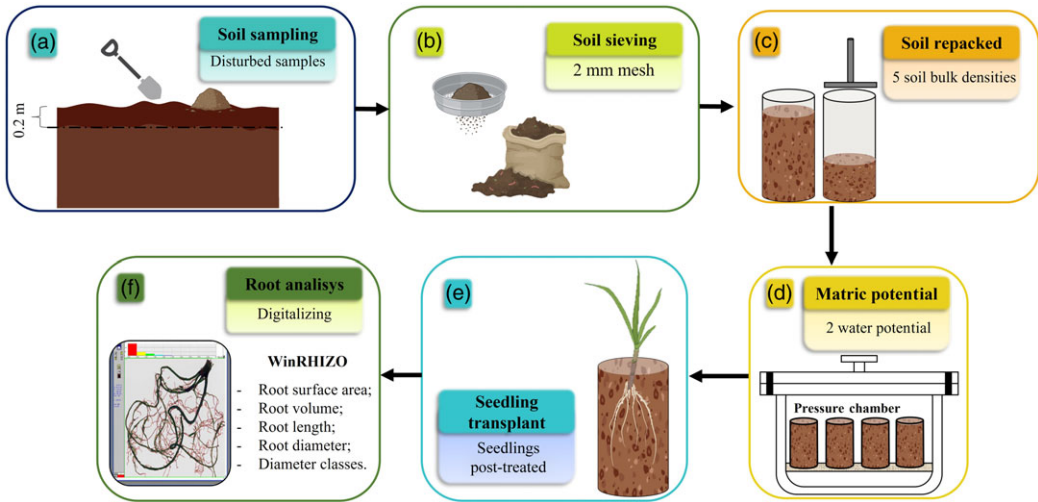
(a)

Soil sampling

Disturbed samples

0.2 m

(b)

Soil sieving

2 mm mesh

(c)

Soil repacked

5 soil bulk densities

(d)

Matric potential

2 water potential

Pressure chamber

(e)

Seedling transplant

Seedlings post-treated

(f)

Root analisys

Digitalizing

WinRHIZO

- Root surface area;
- Root volume;
- Root length;
- Root diameter;
- Diameter classes.